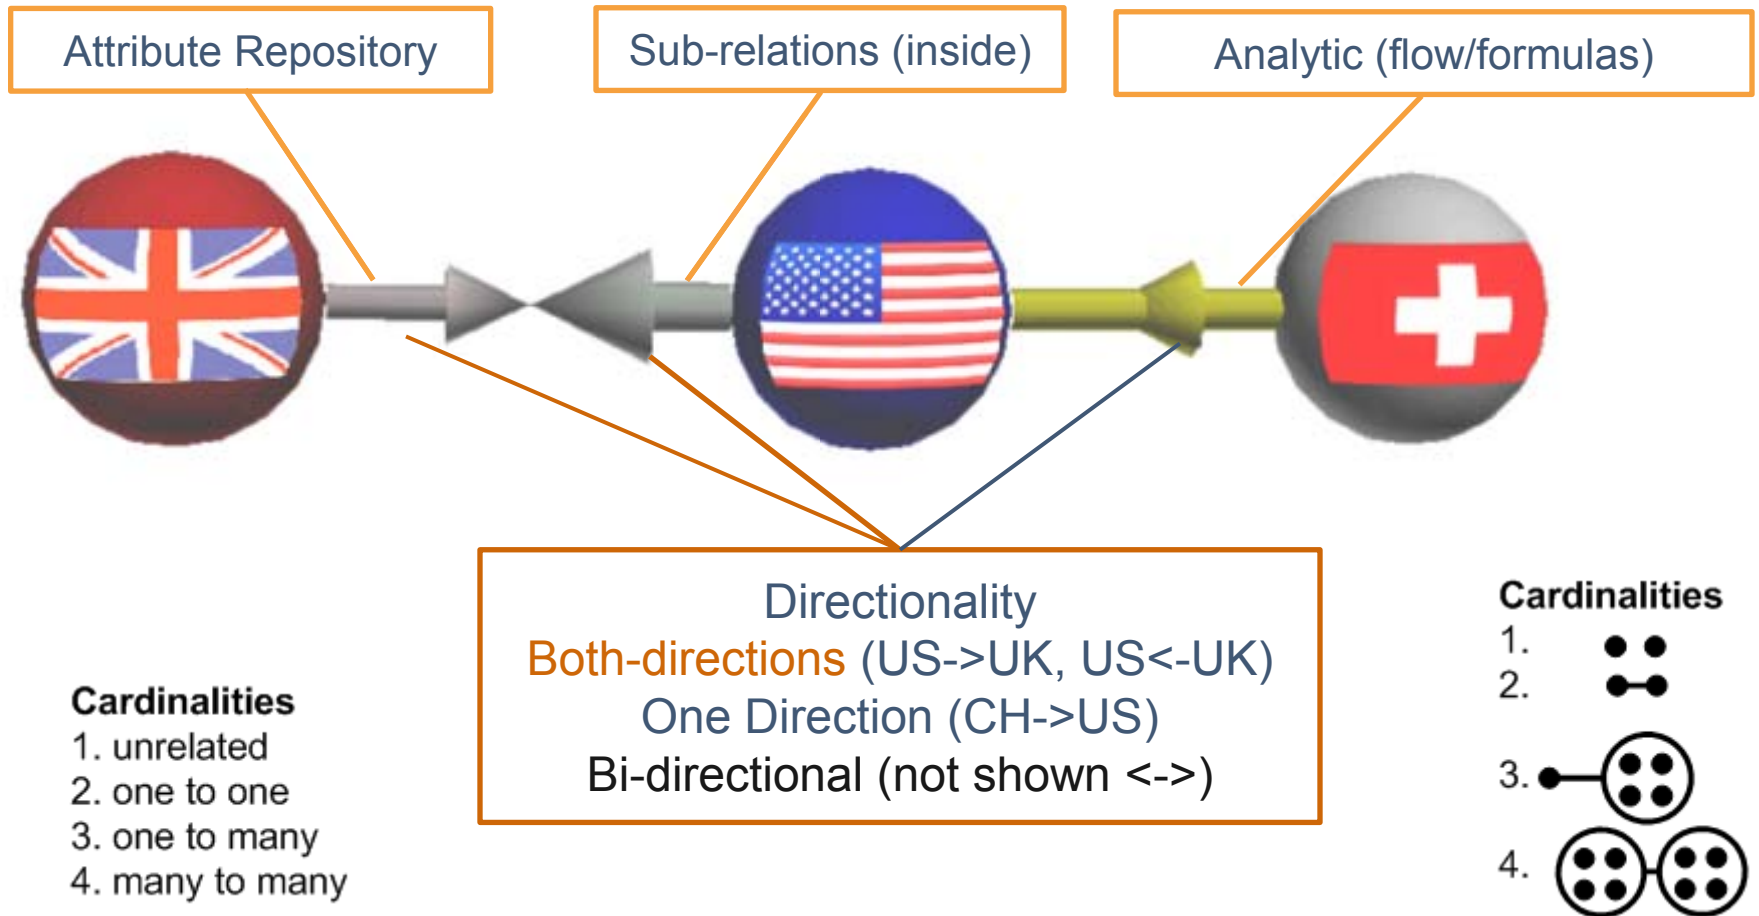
Attribute Repository

Sub-relations (inside)

Analytic (flow/formulas)

Directionality
Both-directions (US->UK, US<-UK)
One Direction (CH->US)
Bi-directional (not shown <->)

Cardinalities
1. unrelated
2. one to one
3. one to many
4. many to many

Cardinalities
1.
2.
3.
4.